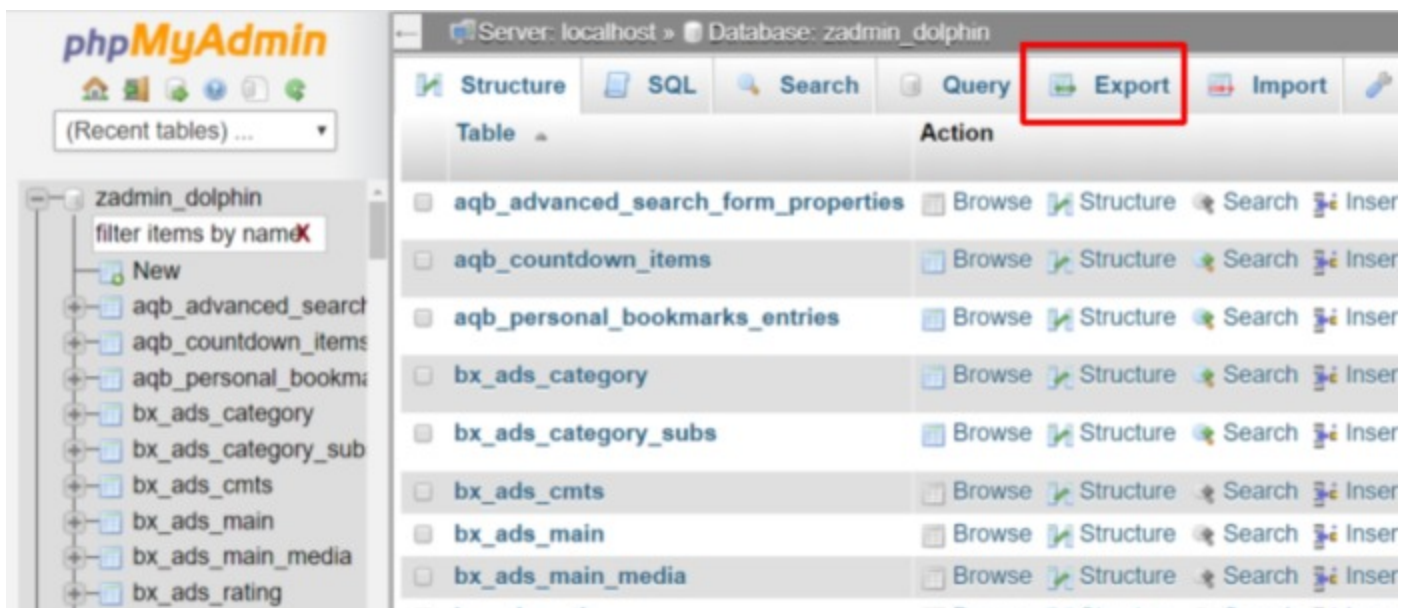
phpMyAdmin

(Recent tables) ...

zadmin_dolphin
filter items by name X
New
aqb_advanced_searct
aqb_countdown_items
aqb_personal_bookm
bx_ads_category
bx_ads_category_sub
bx_ads_cmts
bx_ads_main
bx_ads_main_media
bx_ads_rating

Server: localhost » Database: zadmin_dolphin

Structure | SQL | Search | Query | Export | Import

| Table | Action |
|---|---|
| aqb_advanced_search_form_properties | Browse Structure Search Inser |
| aqb_countdown_items | Browse Structure Search Inser |
| aqb_personal_bookmarks_entries | Browse Structure Search Inser |
| bx_ads_category | Browse Structure Search Inser |
| bx_ads_category_subs | Browse Structure Search Inser |
| bx_ads_cmts | Browse Structure Search Inser |
| bx_ads_main | Browse Structure Search Inser |
| bx_ads_main_media | Browse Structure Search Inser |